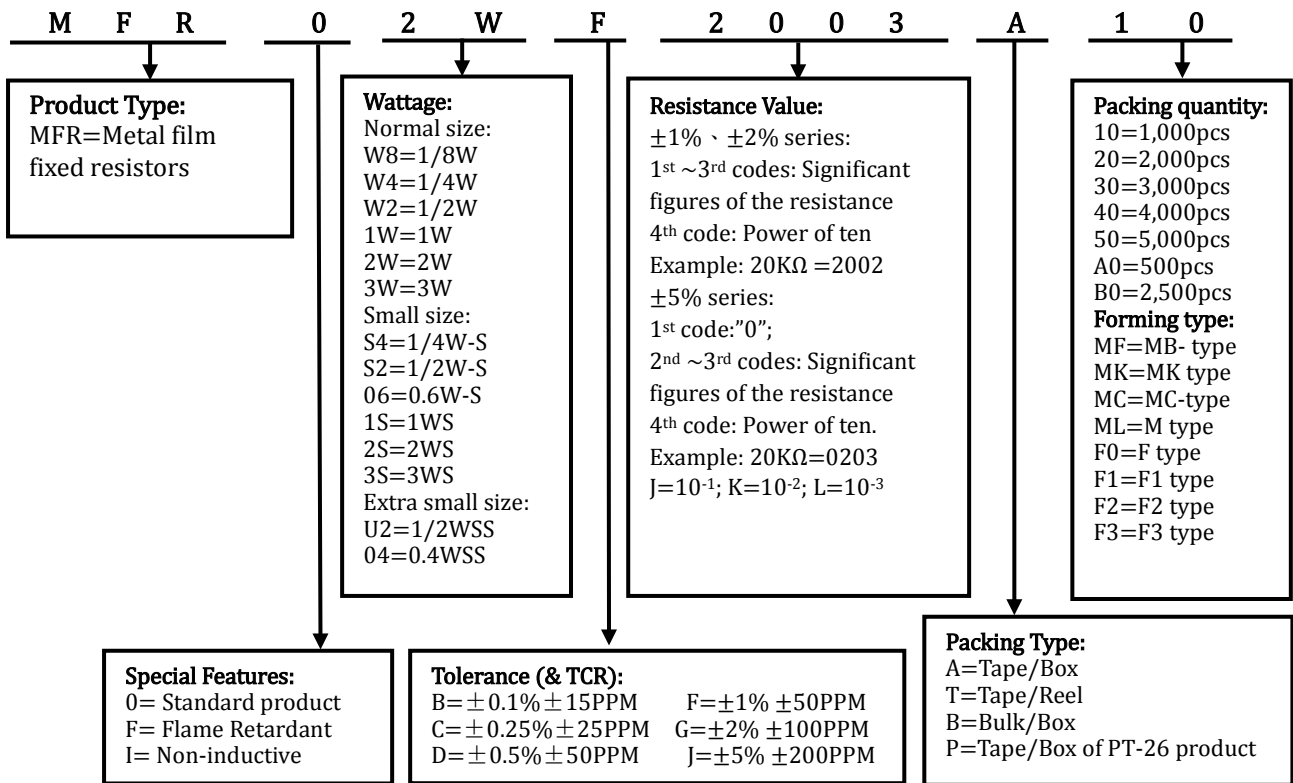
M F R 0 2 W F 2 0 0 3 A 1 0

Product Type:
MFR=Metal film fixed resistors

Wattage:
Normal size:
W8=1/8W
W4=1/4W
W2=1/2W
1W=1W
2W=2W
3W=3W
Small size:
S4=1/4W-S
S2=1/2W-S
06=0.6W-S
1S=1WS
2S=2WS
3S=3WS
Extra small size:
U2=1/2WSS
04=0.4WSS

Resistance Value:
±1%、±2% series:
$1^{st}$ ~$3^{rd}$ codes: Significant figures of the resistance
$4^{th}$ code: Power of ten
Example: 20KΩ =2002
±5% series:
$1^{st}$ code:"0";
$2^{nd}$ ~$3^{rd}$ codes: Significant figures of the resistance
$4^{th}$ code: Power of ten.
Example: 20KΩ=0203
J=$10^{-1}$; K=$10^{-2}$; L=$10^{-3}$

Packing quantity:
10=1,000pcs
20=2,000pcs
30=3,000pcs
40=4,000pcs
50=5,000pcs
A0=500pcs
B0=2,500pcs
Forming type:
MF=MB- type
MK=MK type
MC=MC-type
ML=M type
F0=F type
F1=F1 type
F2=F2 type
F3=F3 type

Special Features:
0= Standard product
F= Flame Retardant
I= Non-inductive

Tolerance (& TCR):
B=±0.1%±15PPM F=±1% ±50PPM
C=±0.25%±25PPM G=±2% ±100PPM
D=±0.5%±50PPM J=±5% ±200PPM

Packing Type:
A=Tape/Box
T=Tape/Reel
B=Bulk/Box
P=Tape/Box of PT-26 product